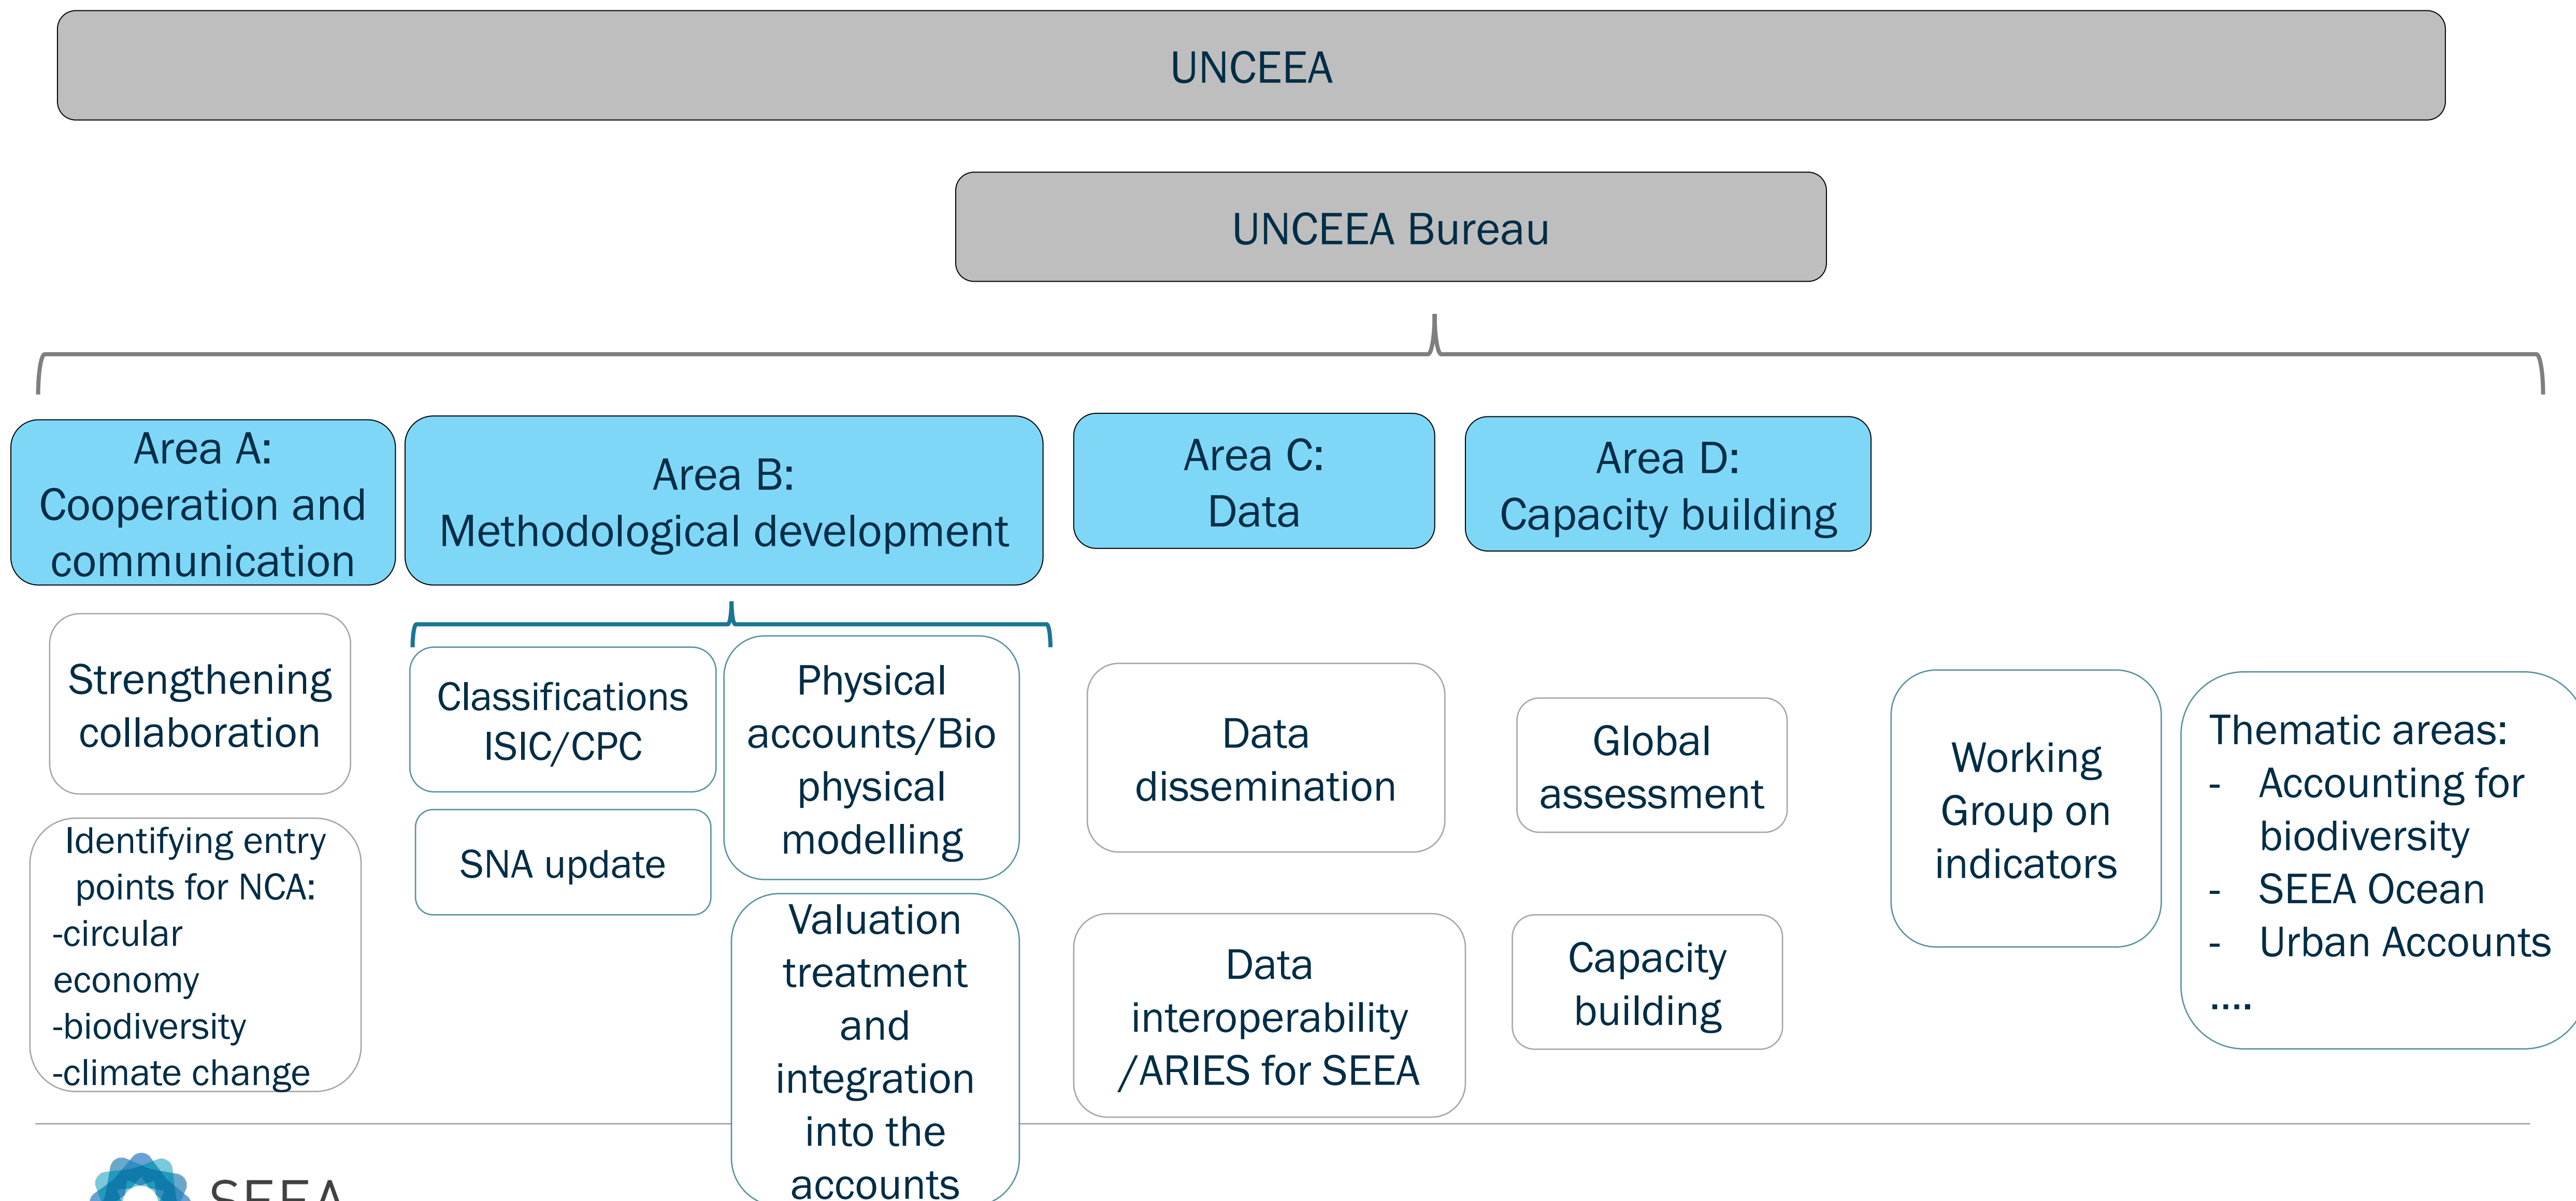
UNCEEA

UNCEEA Bureau

Area A: Cooperation and communication

Area B: Methodological development

Area C: Data

Area D: Capacity building

Strengthening collaboration

Identifying entry points for NCA:
-circular economy
-biodiversity
-climate change

Classifications ISIC/CPC

SNA update

Physical accounts/Bio physical modelling

Valuation treatment and integration into the accounts

Data dissemination

Data interoperability /ARIES for SEEA

Global assessment

Capacity building

Working Group on indicators

Thematic areas:
- Accounting for biodiversity
- SEEA Ocean
- Urban Accounts
....

SEEA